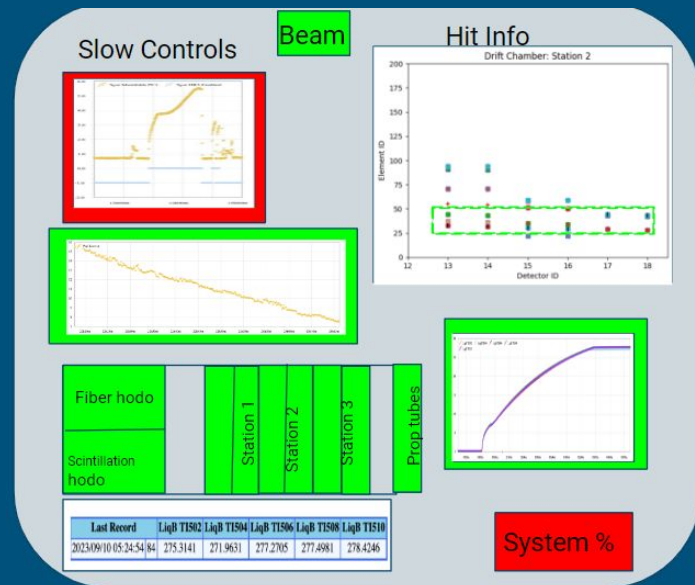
Slow Controls

Beam

Hit Info

Drift Chamber: Station 2

200
175
150
125
100
75
50
25
0

Element ID

12 13 14 15 16 17 18

Detector ID

Fiber hodo

Scintillation hodo

Station 1

Station 2

Station 3

Prop tubes

| Last Record | | LiqB TI502 | LiqB TI504 | LiqB TI506 | LiqB TI508 | LiqB TI510 |
|---|---|---|---|---|---|---|
| 2023/09/10 05:24:54 | 84 | 275.3141 | 271.9631 | 277.2705 | 277.4981 | 278.4246 |

System %